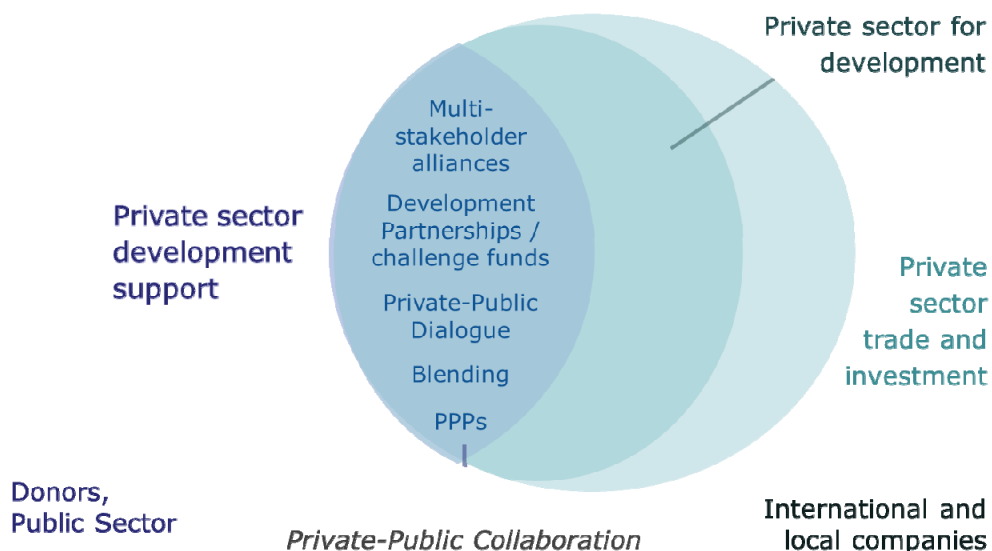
Private sector for development

Multi-stakeholder alliances

Development Partnerships / challenge funds

Private-Public Dialogue

Blending

PPPs

Private sector development support

Private sector trade and investment

Donors, Public Sector

Private-Public Collaboration

International and local companies